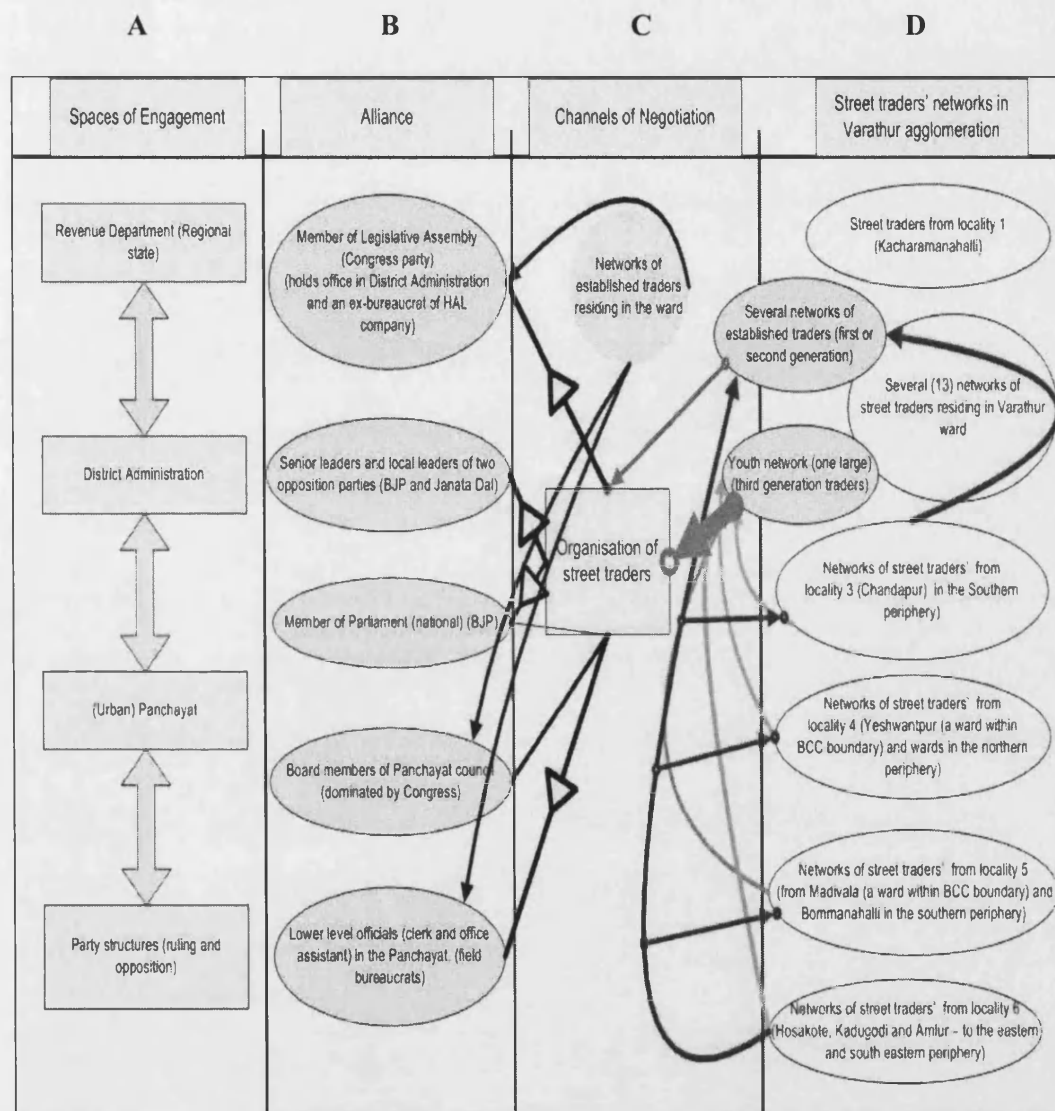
A B C D

| Spaces of Engagement | Alliance | Channels of Negotiation | Street traders' networks in Varathur agglomeration |
|---|---|---|---|

Revenue Department (Regional state)

District Administration

(Urban) Panchayat

Party structures (ruling and opposition)

Member of Legislative Assembly (Congress party) (holds office in District Administration and an ex-bureaucrat of HAL company)

Senior leaders and local leaders of two opposition parties (BJP and Janata Dal)

Member of Parliament (national) (BJP)

Board members of Panchayat council (dominated by Congress)

Lower level officials (clerk and office assistant) in the Panchayat. (field bureaucrats)

Networks of established traders residing in the ward

Organisation of street traders

Street traders from locality 1 (Kacharamanahalli)

Several networks of established traders (first or second generation)

Several (13) networks of street traders residing in Varathur ward

Youth network (one large) (third generation traders)

Networks of street traders' from locality 3 (Chandapur) in the Southern periphery)

Networks of street traders' from locality 4 (Yeshwantpur (a ward within BCC boundary) and wards in the northern periphery)

Networks of street traders' from locality 5 (from Madivala (a ward within BCC boundary) and Bommanahalli in the southern periphery)

Networks of street traders' from locality 6 (Hosakote, Kadugodi and Amlur - to the eastern and south eastern periphery)